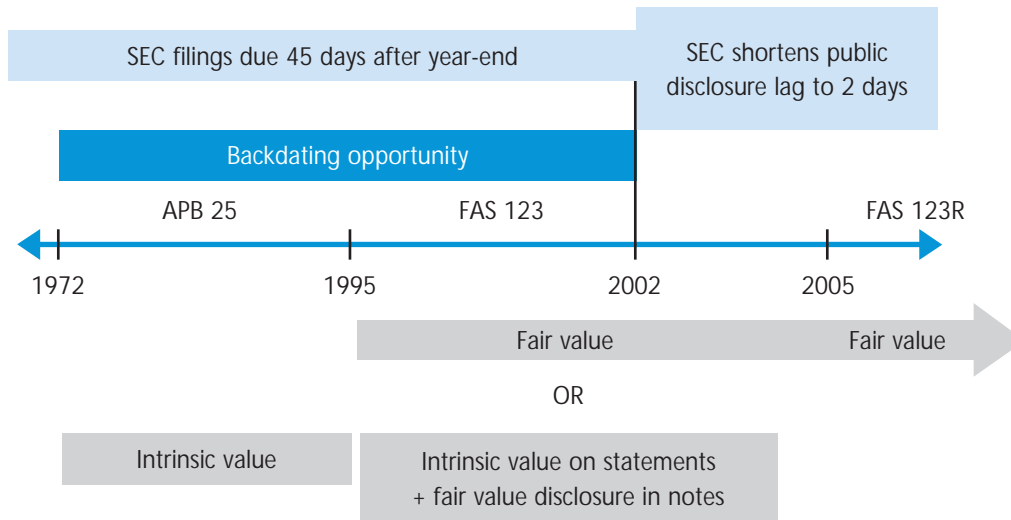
SEC filings due 45 days after year-end

SEC shortens public disclosure lag to 2 days

Backdating opportunity

APB 25

FAS 123

FAS 123R

1972

1995

2002

2005

Fair value

Fair value

OR

Intrinsic value

Intrinsic value on statements + fair value disclosure in notes